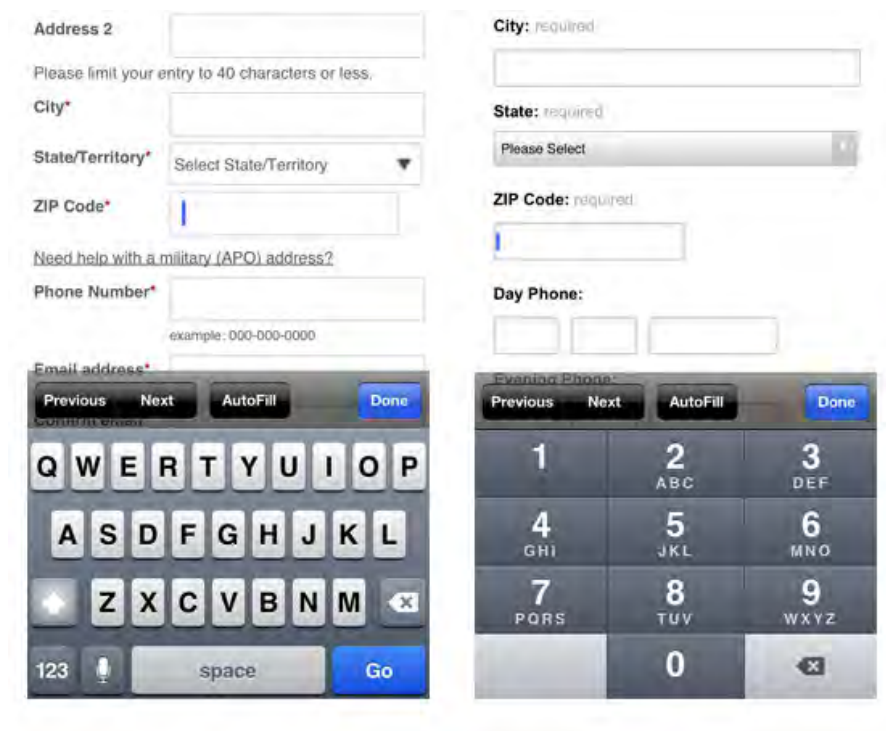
Address 2

Please limit your entry to 40 characters or less.

City*

State/Territory* Select State/Territory

ZIP Code*

Need help with a military (APO) address?

Phone Number*

example: 000-000-0000

Email address*

Confirm email

Previous Next AutoFill Done

Q W E R T Y U I O P

A S D F G H J K L

Z X C V B N M

123 space Go

City: required

State: required

Please Select

ZIP Code: required

Day Phone:

Evening Phone:

Previous Next AutoFill Done

1
2 ABC
3 DEF
4 GHI
5 JKL
6 MNO
7 PQRS
8 TUV
9 WXYZ
0